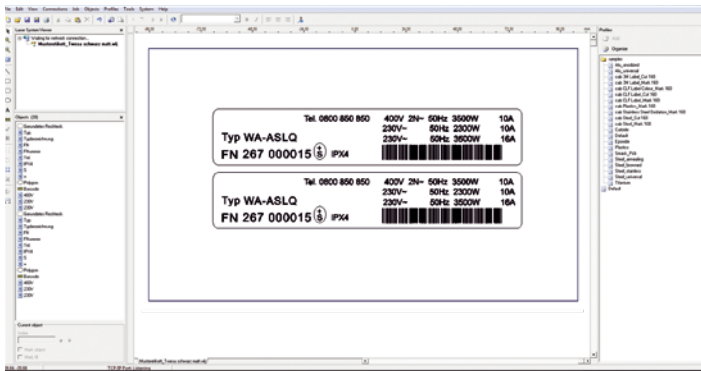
File Edit View Connections Job Objects Profiles Tools System Help

Laser System Viewer
Waiting for network connection...
Musteretikett_Tweeso schwarz matt.xdl

Objects (28)

Current object

Profiles
Add
Organize

Tel. 0800 850 850 400V 2N~ 50Hz 3500W 10A
230V~ 50Hz 2300W 10A
Typ WA-ASLQ 230V~ 50Hz 3600W 16A
FN 267 000015 IPX4

Tel. 0800 850 850 400V 2N~ 50Hz 3500W 10A
230V~ 50Hz 2300W 10A
Typ WA-ASLQ 230V~ 50Hz 3600W 16A
FN 267 000015 IPX4

Musteretikett_Tweeso schwarz matt.xdl

TCP/IP Port: Listening